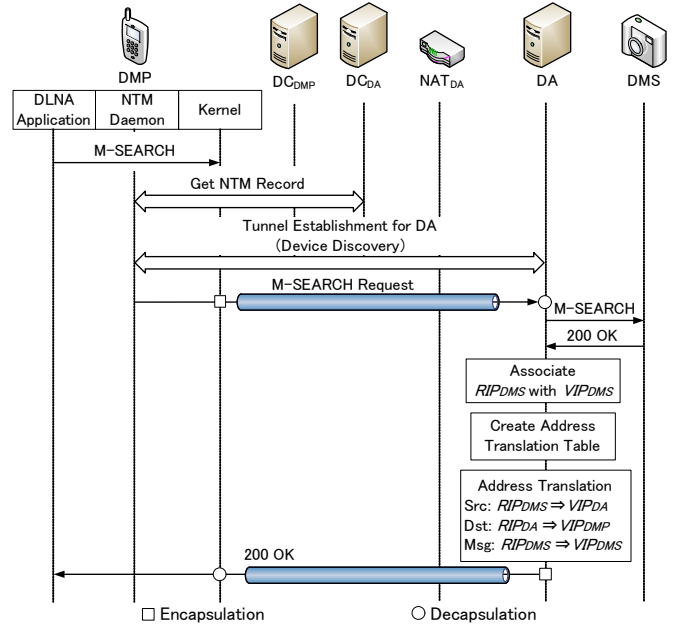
DMP

$DC_{DMP}$ $DC_{DA}$ $NAT_{DA}$ DA DMS

| DLNA Application | NTM Daemon | Kernel |
|---|---|---|

M-SEARCH

Get NTM Record

Tunnel Establishment for DA (Device Discovery)

M-SEARCH Request

M-SEARCH

200 OK

Associate $RIP_{DMS}$ with $VIP_{DMS}$

Create Address Translation Table

Address Translation
Src: $RIP_{DMS} \Rightarrow VIP_{DA}$
Dst: $RIP_{DA} \Rightarrow VIP_{DMP}$
Msg: $RIP_{DMS} \Rightarrow VIP_{DMS}$

200 OK

□ Encapsulation ○ Decapsulation